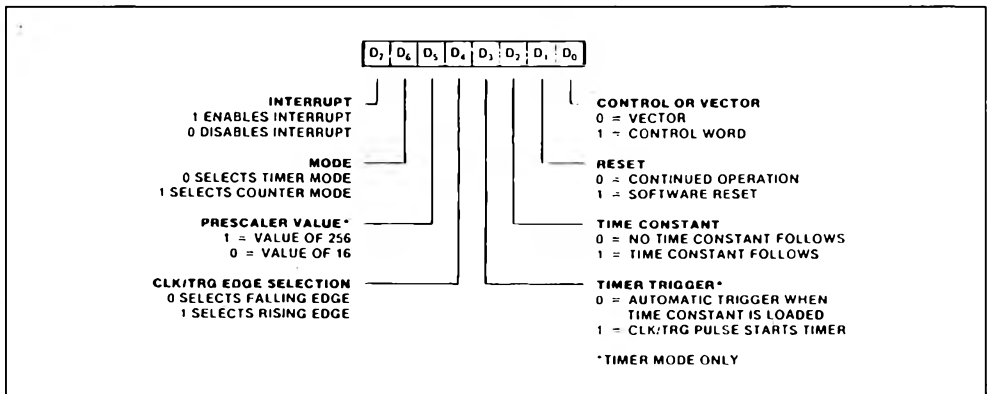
$D_7$ $D_6$ $D_5$ $D_4$ $D_3$ $D_2$ $D_1$ $D_0$

INTERRUPT
1 ENABLES INTERRUPT
0 DISABLES INTERRUPT

MODE
0 SELECTS TIMER MODE
1 SELECTS COUNTER MODE

PRESCALER VALUE*
1 = VALUE OF 256
0 = VALUE OF 16

CLK/TRG EDGE SELECTION
0 SELECTS FALLING EDGE
1 SELECTS RISING EDGE

CONTROL OR VECTOR
0 = VECTOR
1 = CONTROL WORD

RESET
0 = CONTINUED OPERATION
1 = SOFTWARE RESET

TIME CONSTANT
0 = NO TIME CONSTANT FOLLOWS
1 = TIME CONSTANT FOLLOWS

TIMER TRIGGER*
0 = AUTOMATIC TRIGGER WHEN TIME CONSTANT IS LOADED
1 = CLK/TRG PULSE STARTS TIMER

*TIMER MODE ONLY